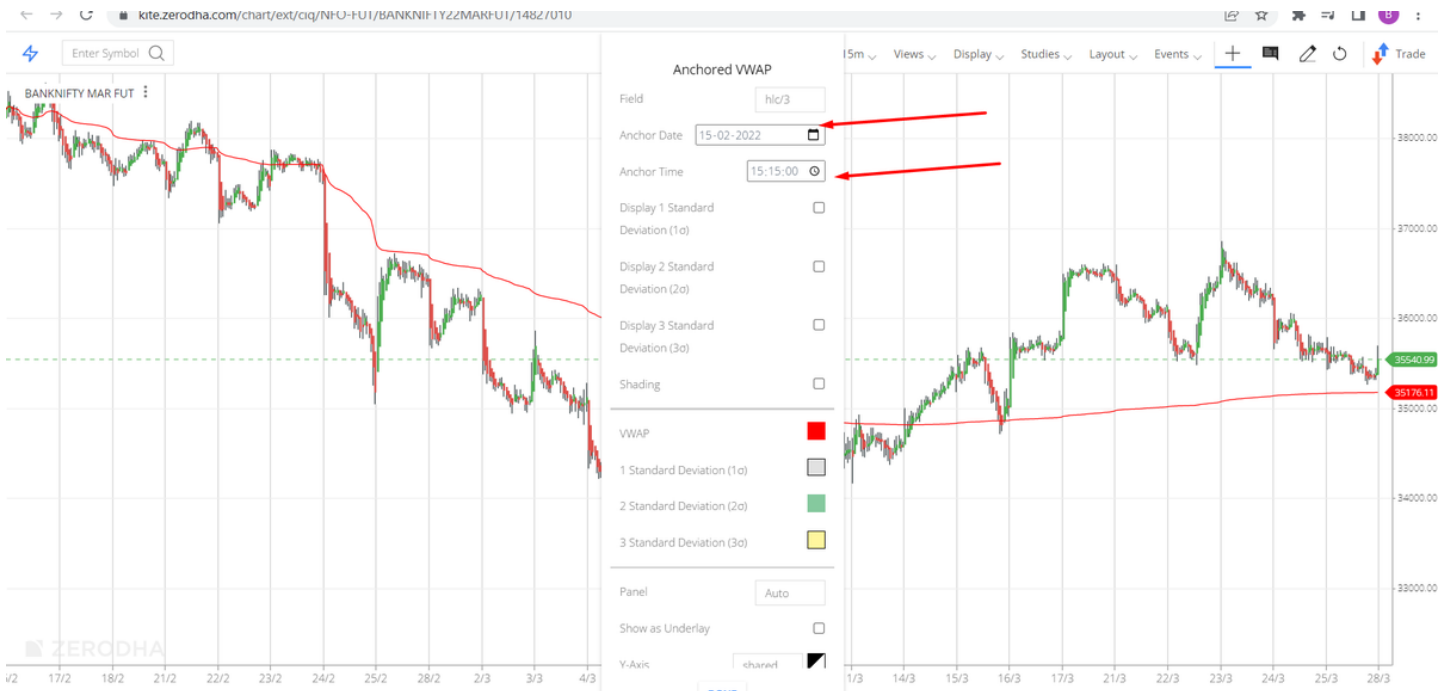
kite.zerodha.com/chart/ext/ciq/NFO-FUT/BANKNIFTY22MARFUT/14827010

Enter Symbol

15m Views Display Studies Layout Events Trade

BANKNIFTY MAR FUT

Anchored VWAP

Field hlc/3

Anchor Date 15-02-2022

Anchor Time 15:15:00

Display 1 Standard Deviation (1σ)

Display 2 Standard Deviation (2σ)

Display 3 Standard Deviation (3σ)

Shading

VWAP

1 Standard Deviation (1σ)

2 Standard Deviation (2σ)

3 Standard Deviation (3σ)

Panel Auto

Show as Underlay

Y-Axis shared

38000.00
37000.00
36000.00
35540.99
35176.11
35000.00
34000.00
33000.00

ZERODHA

/2 17/2 18/2 21/2 22/2 23/2 24/2 25/2 28/2 2/3 3/3 4/3 1/3 14/3 15/3 16/3 17/3 21/3 22/3 23/3 24/3 25/3 28/3